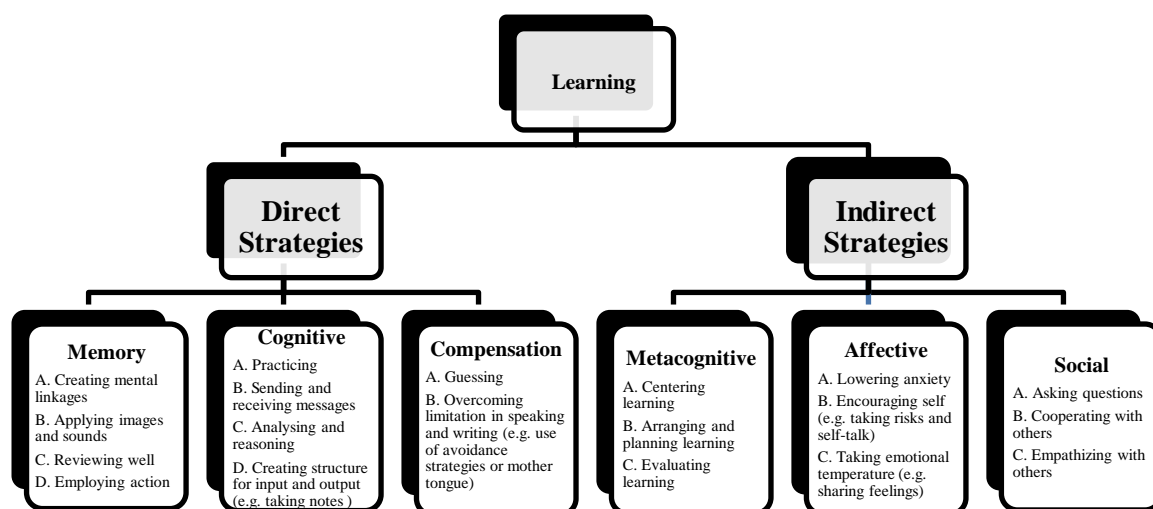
Learning

Direct Strategies

Indirect Strategies

Memory
A. Creating mental linkages
B. Applying images and sounds
C. Reviewing well
D. Employing action

Cognitive
A. Practicing
B. Sending and receiving messages
C. Analysing and reasoning
D. Creating structure for input and output (e.g. taking notes )

Compensation
A. Guessing
B. Overcoming limitation in speaking and writing (e.g. use of avoidance strategies or mother tongue)

Metacognitive
A. Centering learning
B. Arranging and planning learning
C. Evaluating learning

Affective
A. Lowering anxiety
B. Encouraging self (e.g. taking risks and self-talk)
C. Taking emotional temperature (e.g. sharing feelings)

Social
A. Asking questions
B. Cooperating with others
C. Empathizing with others